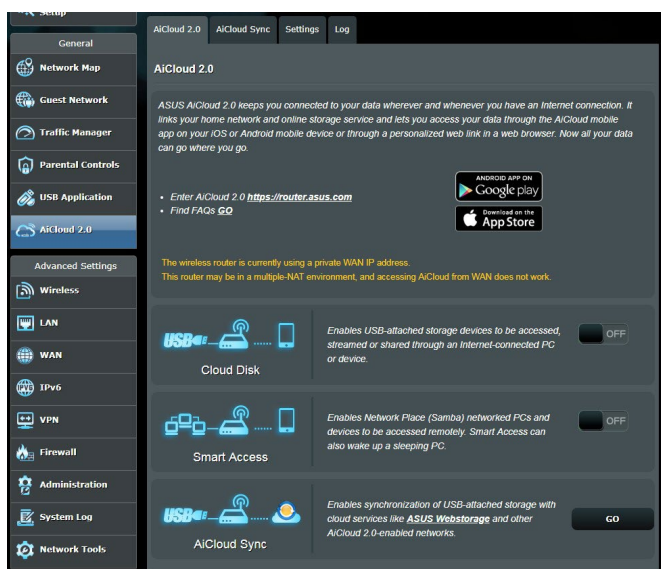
Setup

General

Network Map

Guest Network

Traffic Manager

Parental Controls

USB Application

AiCloud 2.0

Advanced Settings

Wireless

LAN

WAN

IPv6

VPN

Firewall

Administration

System Log

Network Tools

AiCloud 2.0 AiCloud Sync Settings Log

AiCloud 2.0

ASUS AiCloud 2.0 keeps you connected to your data wherever and whenever you have an Internet connection. It links your home network and online storage service and lets you access your data through the AiCloud mobile app on your iOS or Android mobile device or through a personalized web link in a web browser. Now all your data can go where you go.

• Enter AiCloud 2.0 **https://router.asus.com**
• Find FAQs **GO**

ANDROID APP ON Google play

Download on the App Store

The wireless router is currently using a private WAN IP address.
This router may be in a multiple-NAT environment, and accessing AiCloud from WAN does not work.

USB

Cloud Disk

Enables USB-attached storage devices to be accessed, streamed or shared through an Internet-connected PC or device.

OFF

Smart Access

Enables Network Place (Samba) networked PCs and devices to be accessed remotely. Smart Access can also wake up a sleeping PC.

OFF

USB

AiCloud Sync

Enables synchronization of USB-attached storage with cloud services like **ASUS Webstorage** and other AiCloud 2.0-enabled networks.

GO